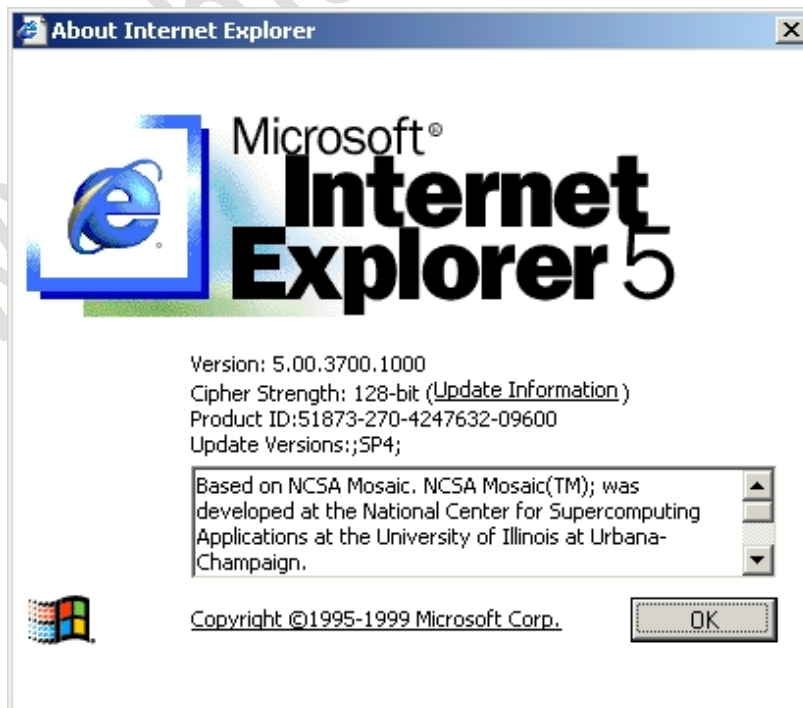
About Internet Explorer

Microsoft®
Internet
Explorer 5

Version: 5.00.3700.1000
Cipher Strength: 128-bit (Update Information)
Product ID:51873-270-4247632-09600
Update Versions:;SP4;

Based on NCSA Mosaic. NCSA Mosaic(TM); was developed at the National Center for Supercomputing Applications at the University of Illinois at Urbana-Champaign.

Copyright ©1995-1999 Microsoft Corp.

OK